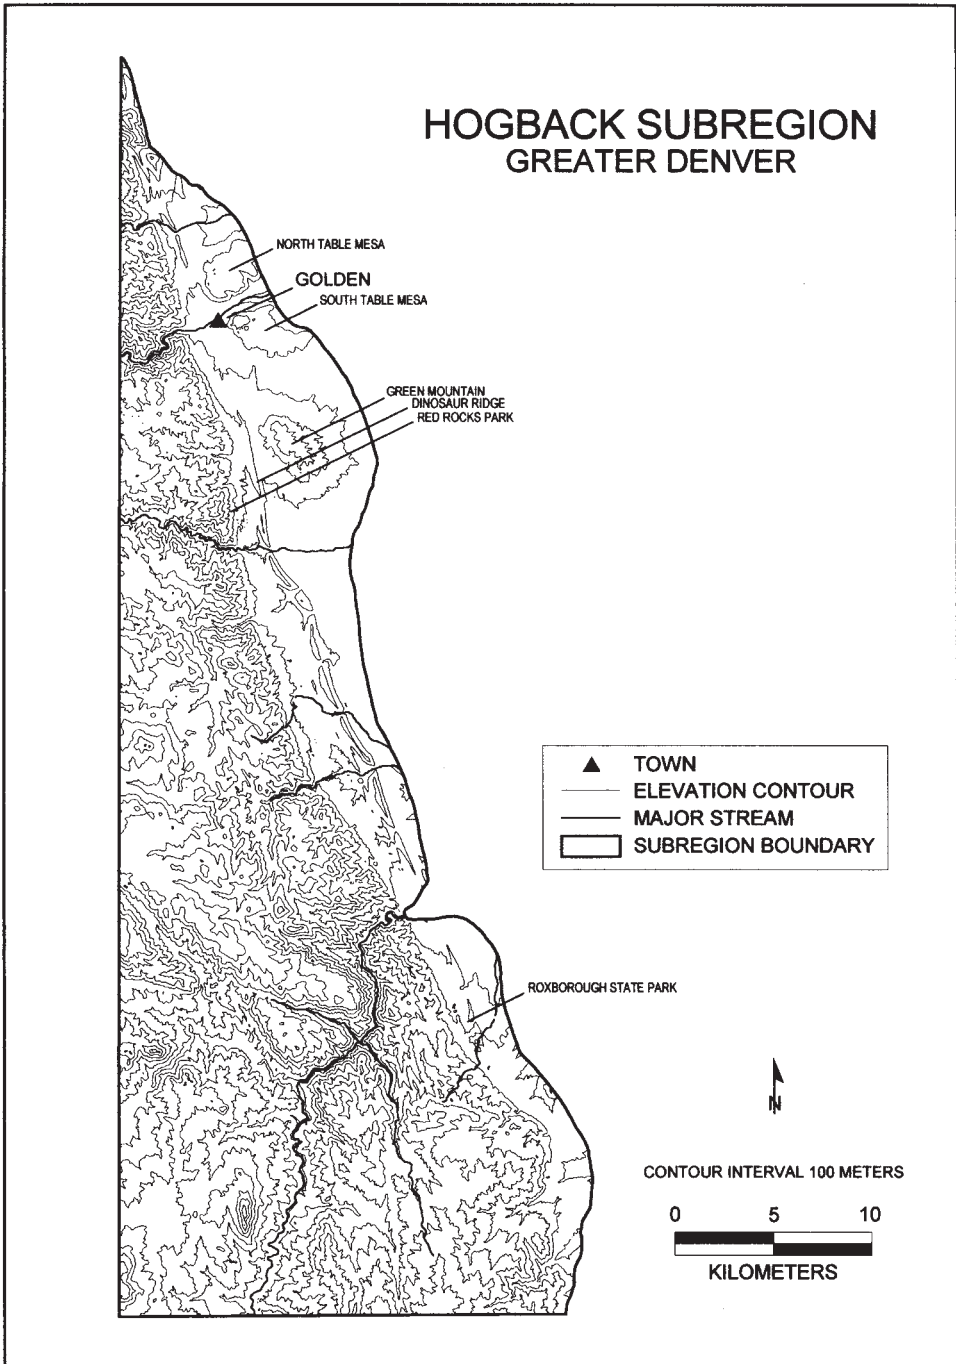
HOGBACK SUBREGION
GREATER DENVER

NORTH TABLE MESA
GOLDEN
SOUTH TABLE MESA

GREEN MOUNTAIN
DINOSAUR RIDGE
RED ROCKS PARK

TOWN
ELEVATION CONTOUR
MAJOR STREAM
SUBREGION BOUNDARY

ROXBOROUGH STATE PARK

N

CONTOUR INTERVAL 100 METERS

0 5 10

KILOMETERS